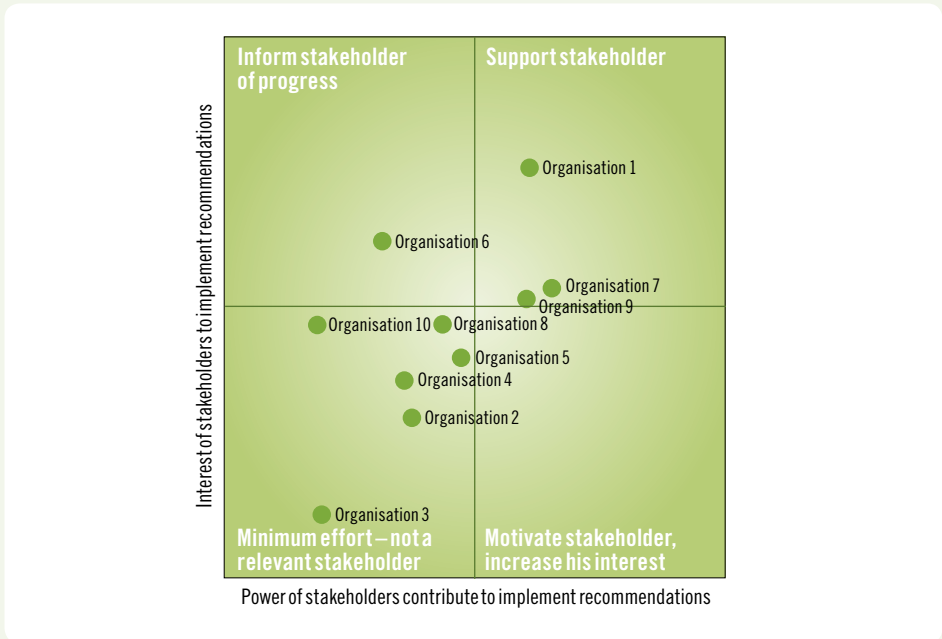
Inform stakeholder of progress

Support stakeholder

Organisation 1

Organisation 6

Organisation 7

Organisation 9

Organisation 10

Organisation 8

Organisation 5

Organisation 4

Organisation 2

Organisation 3

Minimum effort – not a relevant stakeholder

Motivate stakeholder, increase his interest

Interest of stakeholders to implement recommendations

Power of stakeholders contribute to implement recommendations